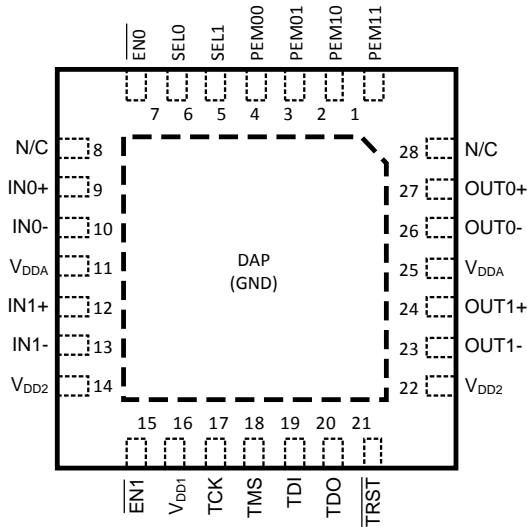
$\overline{EN0}$ SEL0 SEL1 PEM00 PEM01 PEM10 PEM11

7 6 5 4 3 2 1

N/C 8
IN0+ 9
IN0- 10
$V_{DDA}$ 11
IN1+ 12
IN1- 13
$V_{DD2}$ 14

DAP
(GND)

28 N/C
27 OUT0+
26 OUT0-
25 $V_{DDA}$
24 OUT1+
23 OUT1-
22 $V_{DD2}$

15 16 17 18 19 20 21

$\overline{EN1}$ $V_{DD1}$ TCK TMS TDI TDO $\overline{TRST}$